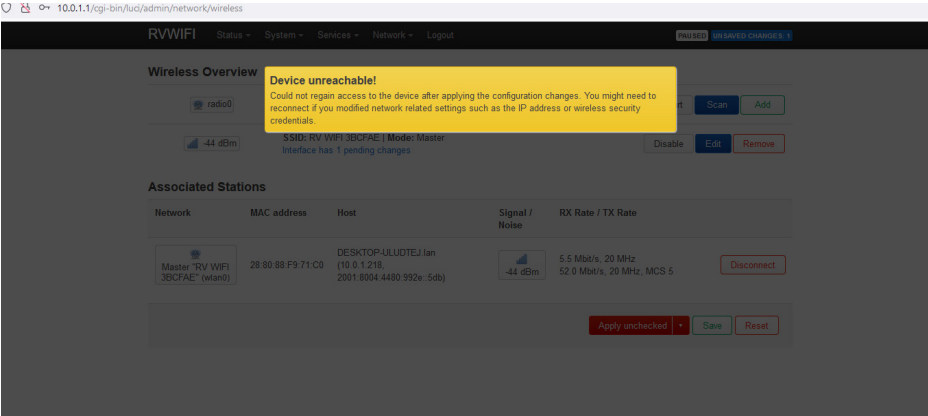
10.0.1.1/cgi-bin/luci/admin/network/wireless

RVWIFI Status ▾ System ▾ Services ▾ Network ▾ Logout

PAUSED UNSAVED CHANGES: 1

Wireless Overview

Device unreachable!

Could not regain access to the device after applying the configuration changes. You might need to reconnect if you modified network related settings such as the IP address or wireless security credentials.

radio0

rt Scan Add

-44 dBm

SSID: RV WIFI 3BCFAE | Mode: Master
Interface has 1 pending changes

Disable Edit Remove

Associated Stations

| Network | MAC address | Host | Signal / Noise | RX Rate / TX Rate | |
|---|---|---|---|---|---|
| Master "RV WIFI 3BCFAE" (wlan0) | 28:80:88:F9:71:C0 | DESKTOP-ULUDTEJ.lan (10.0.1.218, 2001:8004:4480:992e::5db) | -44 dBm | 5.5 Mbit/s, 20 MHz 52.0 Mbit/s, 20 MHz, MCS 5 | Disconnect |

Apply unchecked ▾ Save Reset